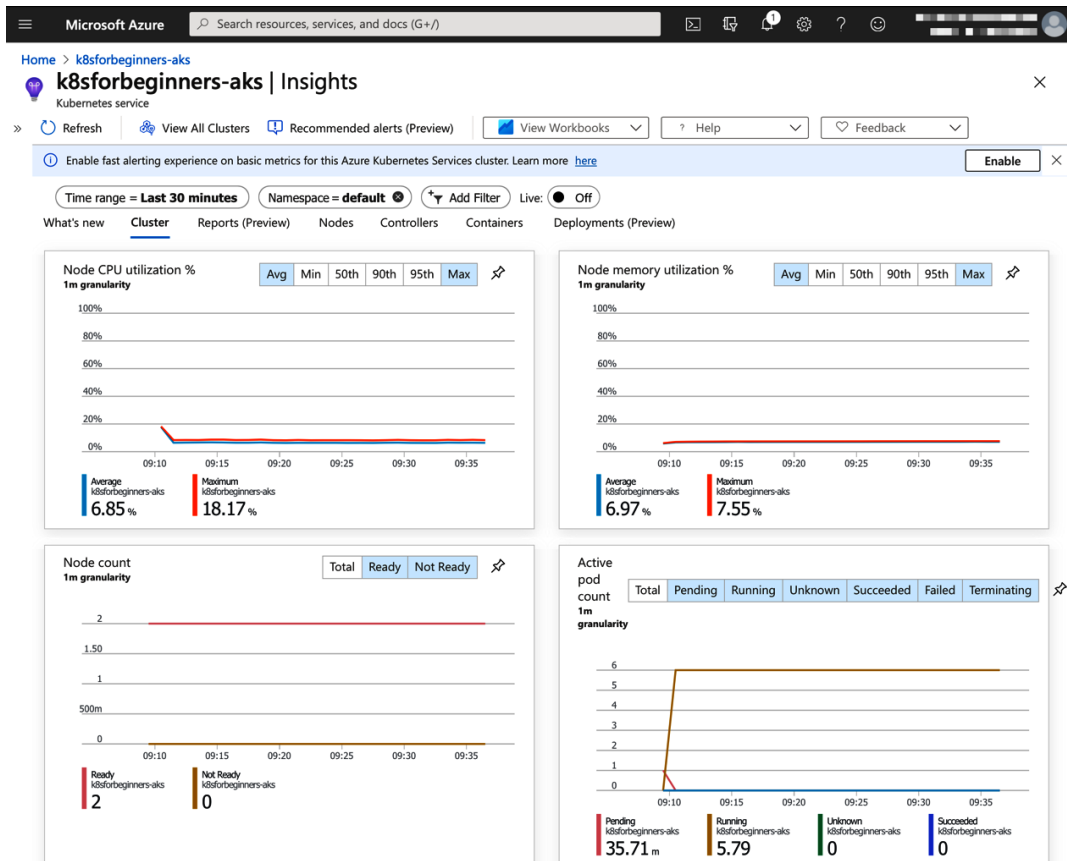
Microsoft Azure
Search resources, services, and docs (G+/)
1

Home > k8sforbeginners-aks
k8sforbeginners-aks | Insights
Kubernetes service

» Refresh | View All Clusters | Recommended alerts (Preview) | View Workbooks | ? Help | Feedback

Enable fast alerting experience on basic metrics for this Azure Kubernetes Services cluster. Learn more here
Enable

Time range = Last 30 minutes | Namespace = default | Add Filter | Live: Off

What's new | Cluster | Reports (Preview) | Nodes | Controllers | Containers | Deployments (Preview)

Node CPU utilization %
1m granularity
Avg | Min | 50th | 90th | 95th | Max
100%
80%
60%
40%
20%
0%
09:10 09:15 09:20 09:25 09:30 09:35
Average
k8sforbeginners-aks
6.85 %
Maximum
k8sforbeginners-aks
18.17 %

Node memory utilization %
1m granularity
Avg | Min | 50th | 90th | 95th | Max
100%
80%
60%
40%
20%
0%
09:10 09:15 09:20 09:25 09:30 09:35
Average
k8sforbeginners-aks
6.97 %
Maximum
k8sforbeginners-aks
7.55 %

Node count
1m granularity
Total | Ready | Not Ready
2
1.50
1
500m
0
09:10 09:15 09:20 09:25 09:30 09:35
Ready
k8sforbeginners-aks
2
Not Ready
k8sforbeginners-aks
0

Active pod count
1m granularity
Total | Pending | Running | Unknown | Succeeded | Failed | Terminating
6
5
4
3
2
1
0
09:10 09:15 09:20 09:25 09:30 09:35
Pending
k8sforbeginners-aks
35.71 m
Running
k8sforbeginners-aks
5.79
Unknown
k8sforbeginners-aks
0
Succeeded
k8sforbeginners-aks
0